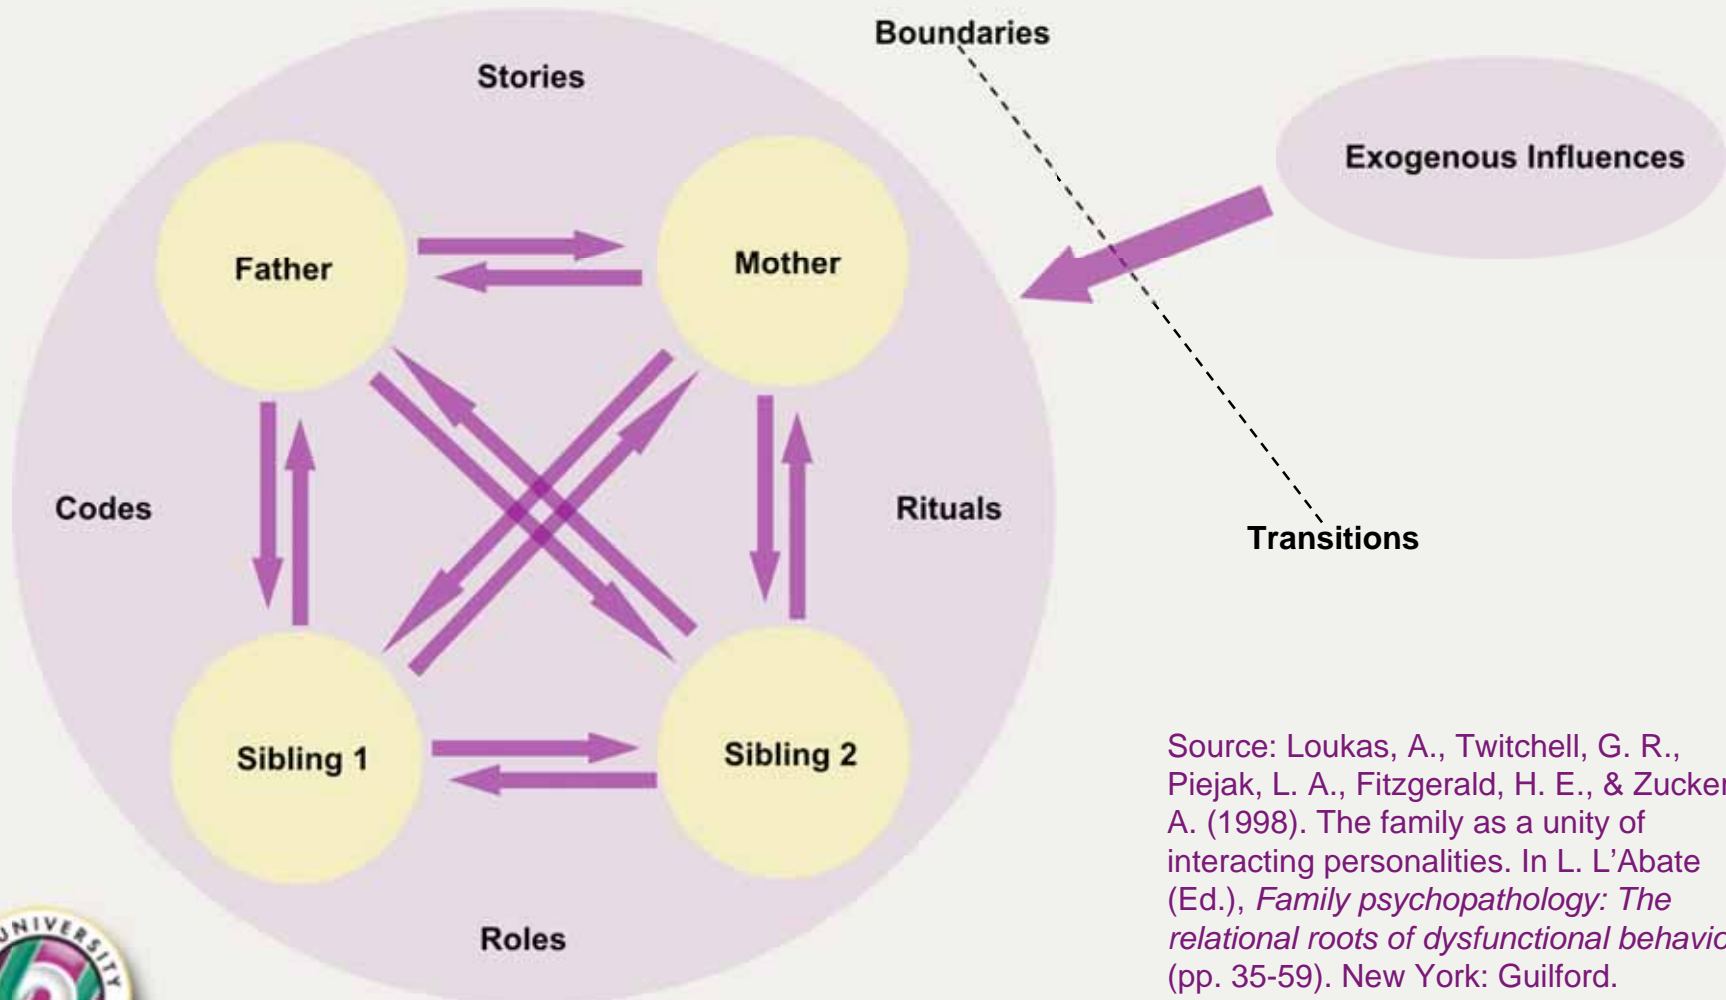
Boundaries

Stories

Exogenous Influences

Father

Mother

Codes

Rituals

Transitions

Sibling 1

Sibling 2

Roles

UNIVERSITY

Source: Loukas, A., Twitchell, G. R., Piejak, L. A., Fitzgerald, H. E., & Zucker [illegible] A. (1998). The family as a unity of interacting personalities. In L. L'Abate (Ed.), *Family psychopathology: The relational roots of dysfunctional behavio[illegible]* (pp. 35-59). New York: Guilford.